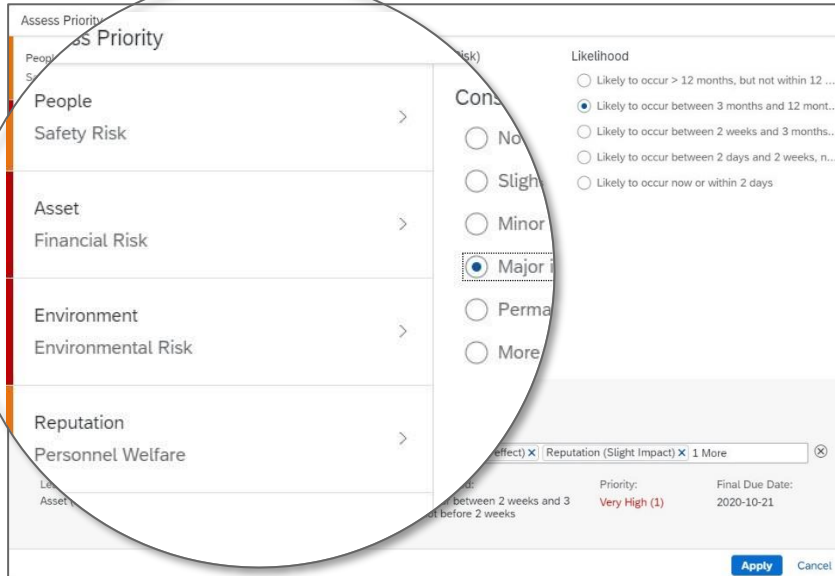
Assess Priority

Assess Priority

People

People
Safety Risk

Asset
Financial Risk

Environment
Environmental Risk

Reputation
Personnel Welfare

Asset (

isk)

Cons

No

Sligh

Minor

Major i

Perma

More

Likelihood

Likely to occur > 12 months, but not within 12 ...

Likely to occur between 3 months and 12 mont...

Likely to occur between 2 weeks and 3 months...

Likely to occur between 2 days and 2 weeks, n...

Likely to occur now or within 2 days

Effect) × Reputation (Slight Impact) × 1 More

d:
r between 2 weeks and 3
t before 2 weeks

Priority:
Very High (1)

Final Due Date:
2020-10-21

Apply Cancel